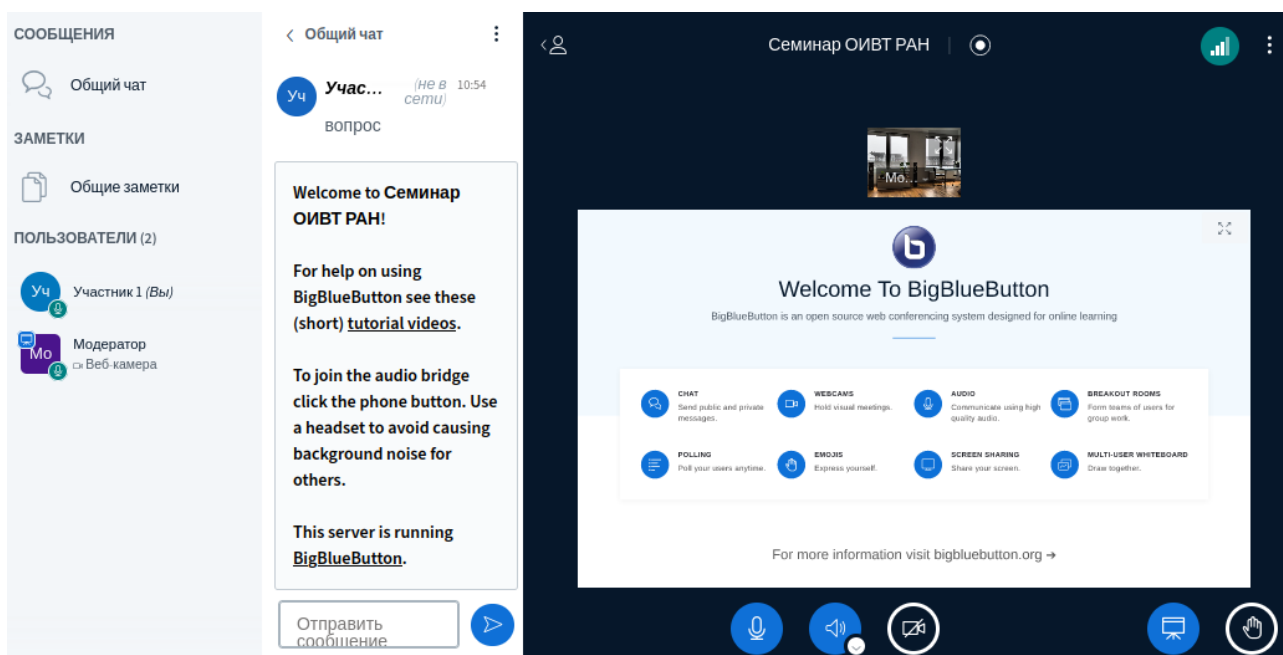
СООБЩЕНИЯ

Общий чат

ЗАМЕТКИ

Общие заметки

ПОЛЬЗОВАТЕЛИ (2)

Уч Участник 1 (Вы)

Мо Модератор
Веб-камера

< Общий чат

Уч Учас... (не в сети) 10:54
вопрос

Welcome to Семинар ОИВТ РАН!

For help on using BigBlueButton see these (short) tutorial videos.

To join the audio bridge click the phone button. Use a headset to avoid causing background noise for others.

This server is running BigBlueButton.

Отправить сообщение

Семинар ОИВТ РАН

Mo...

Welcome To BigBlueButton

BigBlueButton is an open source web conferencing system designed for online learning

CHAT
Send public and private messages.

WEBCAMS
Hold visual meetings.

AUDIO
Communicate using high quality audio.

BREAKOUT ROOMS
Form teams of users for group work.

POLLING
Poll your users anytime.

EMOJIS
Express yourself.

SCREEN SHARING
Share your screen.

MULTI-USER WHITEBOARD
Draw together.

For more information visit bigbluebutton.org →